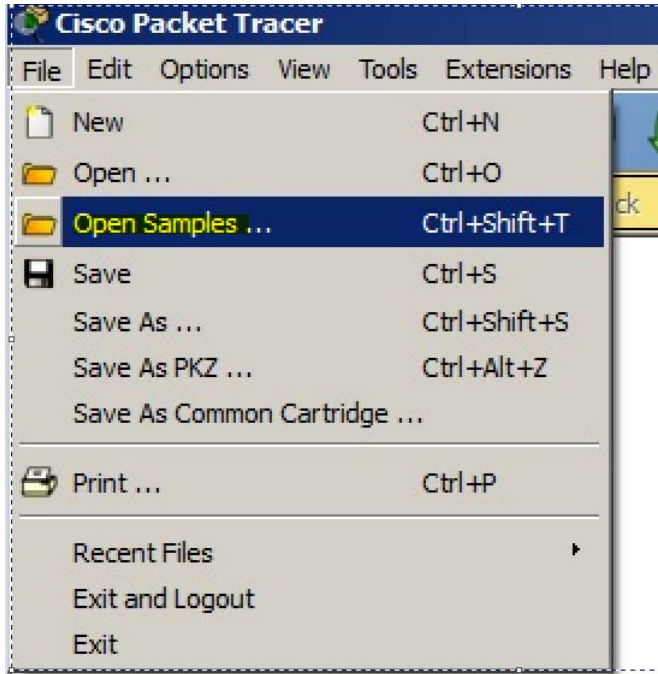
Cisco Packet Tracer

File Edit Options View Tools Extensions Help

New Ctrl+N
Open ... Ctrl+O
Open Samples ... Ctrl+Shift+T
Save Ctrl+S
Save As ... Ctrl+Shift+S
Save As PKZ ... Ctrl+Alt+Z
Save As Common Cartridge ...
Print ... Ctrl+P
Recent Files
Exit and Logout
Exit

ck